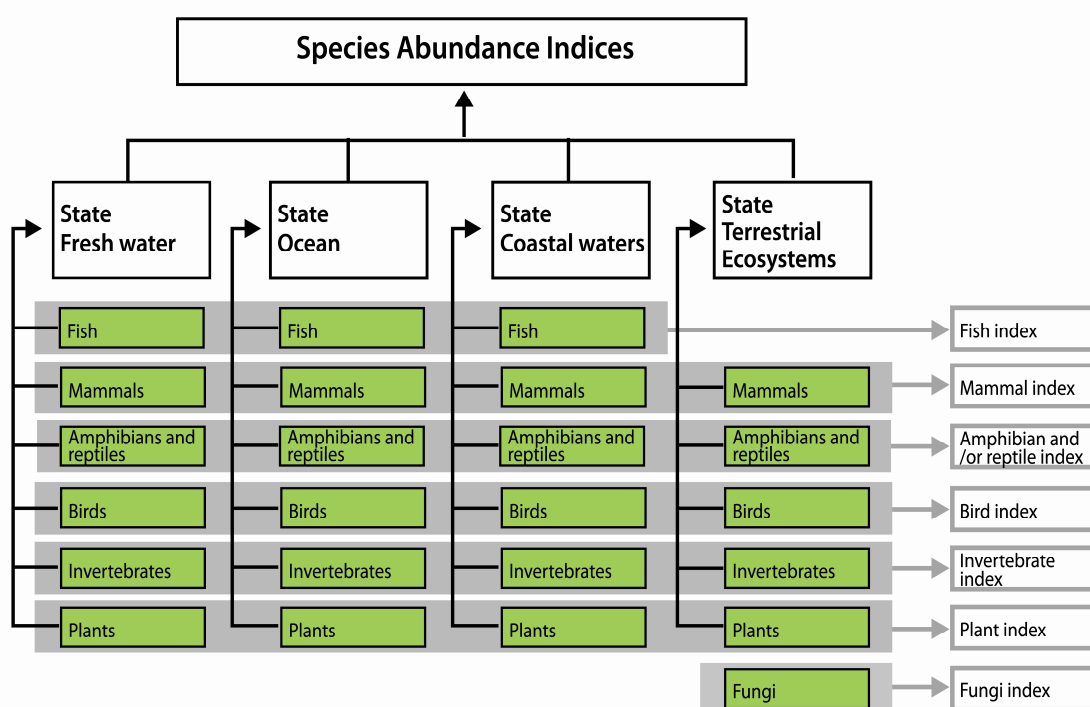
Species Abundance Indices

State Fresh water

State Ocean

State Coastal waters

State Terrestrial Ecosystems

Fish
Fish
Fish
Fish index

Mammals
Mammals
Mammals
Mammals
Mammal index

Amphibians and reptiles
Amphibians and reptiles
Amphibians and reptiles
Amphibians and reptiles
Amphibian and /or reptile index

Birds
Birds
Birds
Birds
Bird index

Invertebrates
Invertebrates
Invertebrates
Invertebrates
Invertebrate index

Plants
Plants
Plants
Plants
Plant index

Fungi
Fungi index